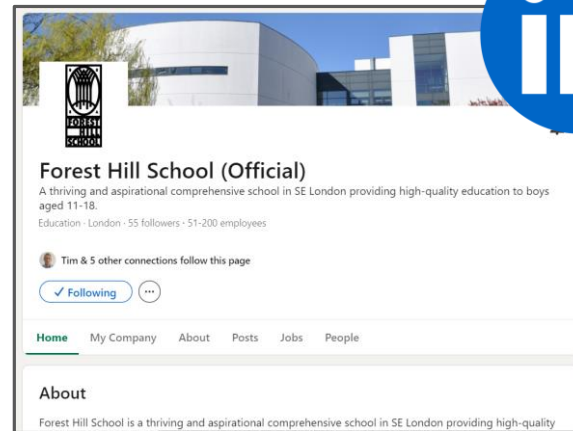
FOREST HILL SCHOOL

Forest Hill School (Official)

A thriving and aspirational comprehensive school in SE London providing high-quality education to boys aged 11-18.

Education · London · 55 followers · 51-200 employees

Tim & 5 other connections follow this page

✓ Following

Home My Company About Posts Jobs People

About

Forest Hill School is a thriving and aspirational comprehensive school in SE London providing high-quality